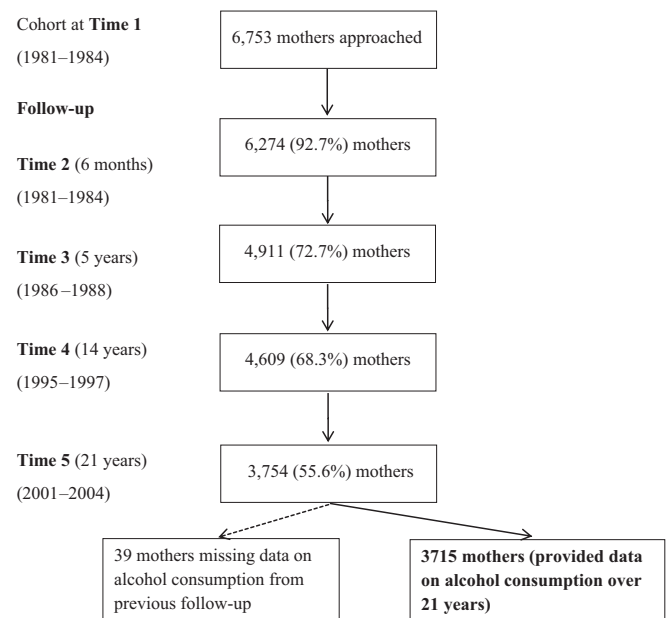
Cohort at **Time 1**

(1981–1984)

6,753 mothers approached

**Follow-up**

**Time 2** (6 months)

(1981–1984)

6,274 (92.7%) mothers

**Time 3** (5 years)

(1986 –1988)

4,911 (72.7%) mothers

**Time 4** (14 years)

(1995–1997)

4,609 (68.3%) mothers

**Time 5** (21 years)

(2001–2004)

3,754 (55.6%) mothers

39 mothers missing data on alcohol consumption from previous follow-up

**3715 mothers (provided data on alcohol consumption over 21 years)**